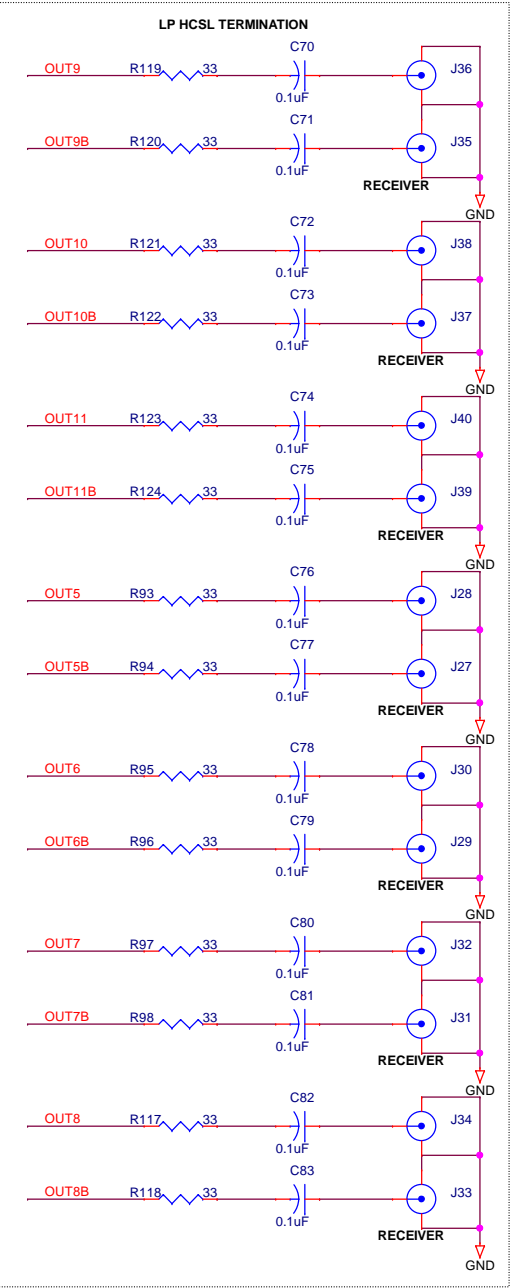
LP HCSL TERMINATION

OUT9 R119 33 C70 0.1uF J36
OUT9B R120 33 C71 0.1uF J35
RECEIVER
GND

OUT10 R121 33 C72 0.1uF J38
OUT10B R122 33 C73 0.1uF J37
RECEIVER
GND

OUT11 R123 33 C74 0.1uF J40
OUT11B R124 33 C75 0.1uF J39
RECEIVER
GND

OUT5 R93 33 C76 0.1uF J28
OUT5B R94 33 C77 0.1uF J27
RECEIVER
GND

OUT6 R95 33 C78 0.1uF J30
OUT6B R96 33 C79 0.1uF J29
RECEIVER
GND

OUT7 R97 33 C80 0.1uF J32
OUT7B R98 33 C81 0.1uF J31
RECEIVER
GND

OUT8 R117 33 C82 0.1uF J34
OUT8B R118 33 C83 0.1uF J33
RECEIVER
GND